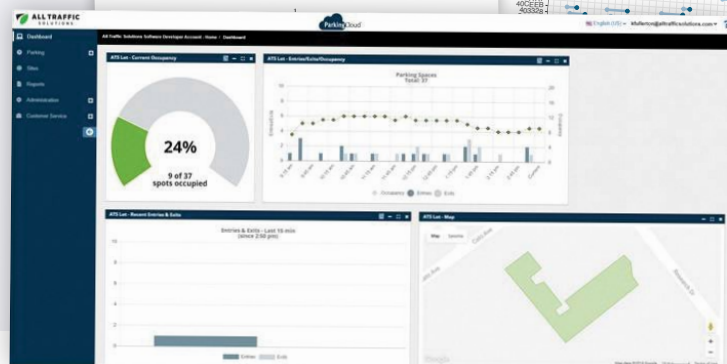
ALL TRAFFIC SOLUTIONS

ParkingCloud

40CEEB
40332a

English (US) | kfellerton@alltrafficsolutions.com

Dashboard
Parking
Sites
Reports
Administration
Customer Service

All Traffic Solutions Software Developer Account : Home / Dashboard

ATS Lot - Current Occupancy

24%
9 of 37
spots occupied

ATS Lot - Entries/Exits/Occupancy

Parking Spaces
Total: 37

Occupancy Entries Exits

ATS Lot - Recent Entries & Exits

Entries & Exits - Last 15 min
(since 2:50 pm)

Entries Exits

ATS Lot - Map

Map Satellite